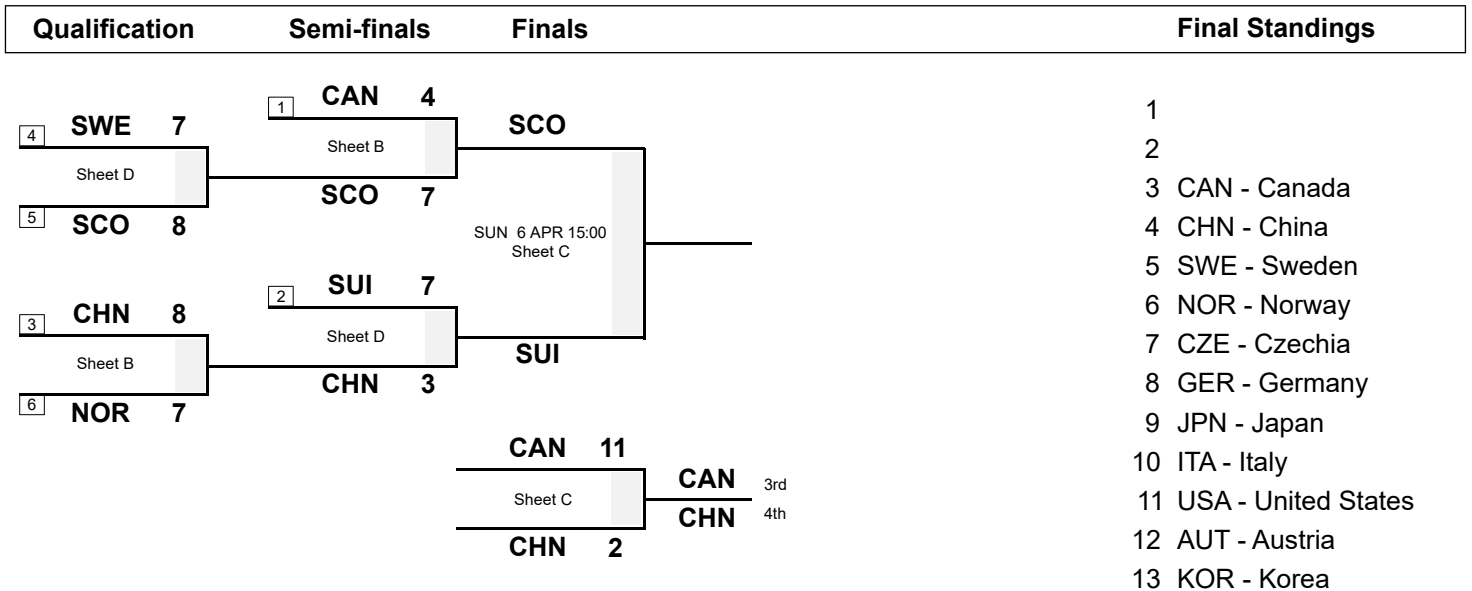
Qualification Semi-finals Finals Final Standings

4 SWE 7
Sheet D
5 SCO 8

1 CAN 4
Sheet B
SCO 7

SCO
SUN 6 APR 15:00
Sheet C
SUI

3 CHN 8
Sheet B
6 NOR 7

2 SUI 7
Sheet D
CHN 3

CAN 11
Sheet C
CHN 2

CAN 3rd
CHN 4th

1
2
3 CAN - Canada
4 CHN - China
5 SWE - Sweden
6 NOR - Norway
7 CZE - Czechia
8 GER - Germany
9 JPN - Japan
10 ITA - Italy
11 USA - United States
12 AUT - Austria
13 KOR - Korea